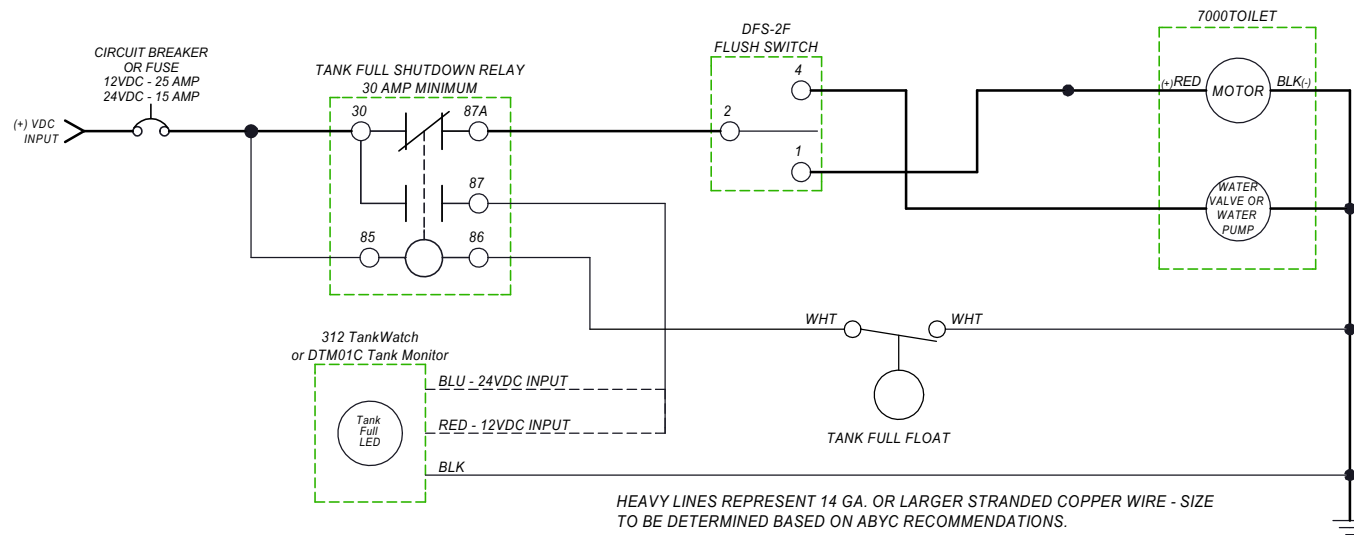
(+) VDC INPUT

CIRCUIT BREAKER OR FUSE
12VDC - 25 AMP
24VDC - 15 AMP

TANK FULL SHUTDOWN RELAY
30 AMP MINIMUM

30
87A
87
85
86

DFS-2F
FLUSH SWITCH

4
2
1

7000TOILET

(+)RED
MOTOR
BLK(-)

WATER VALVE OR WATER PUMP

WHT
WHT

312 TankWatch
or DTM01C Tank Monitor

Tank Full LED

BLU - 24VDC INPUT
RED - 12VDC INPUT
BLK

TANK FULL FLOAT

HEAVY LINES REPRESENT 14 GA. OR LARGER STRANDED COPPER WIRE - SIZE TO BE DETERMINED BASED ON ABYC RECOMMENDATIONS.